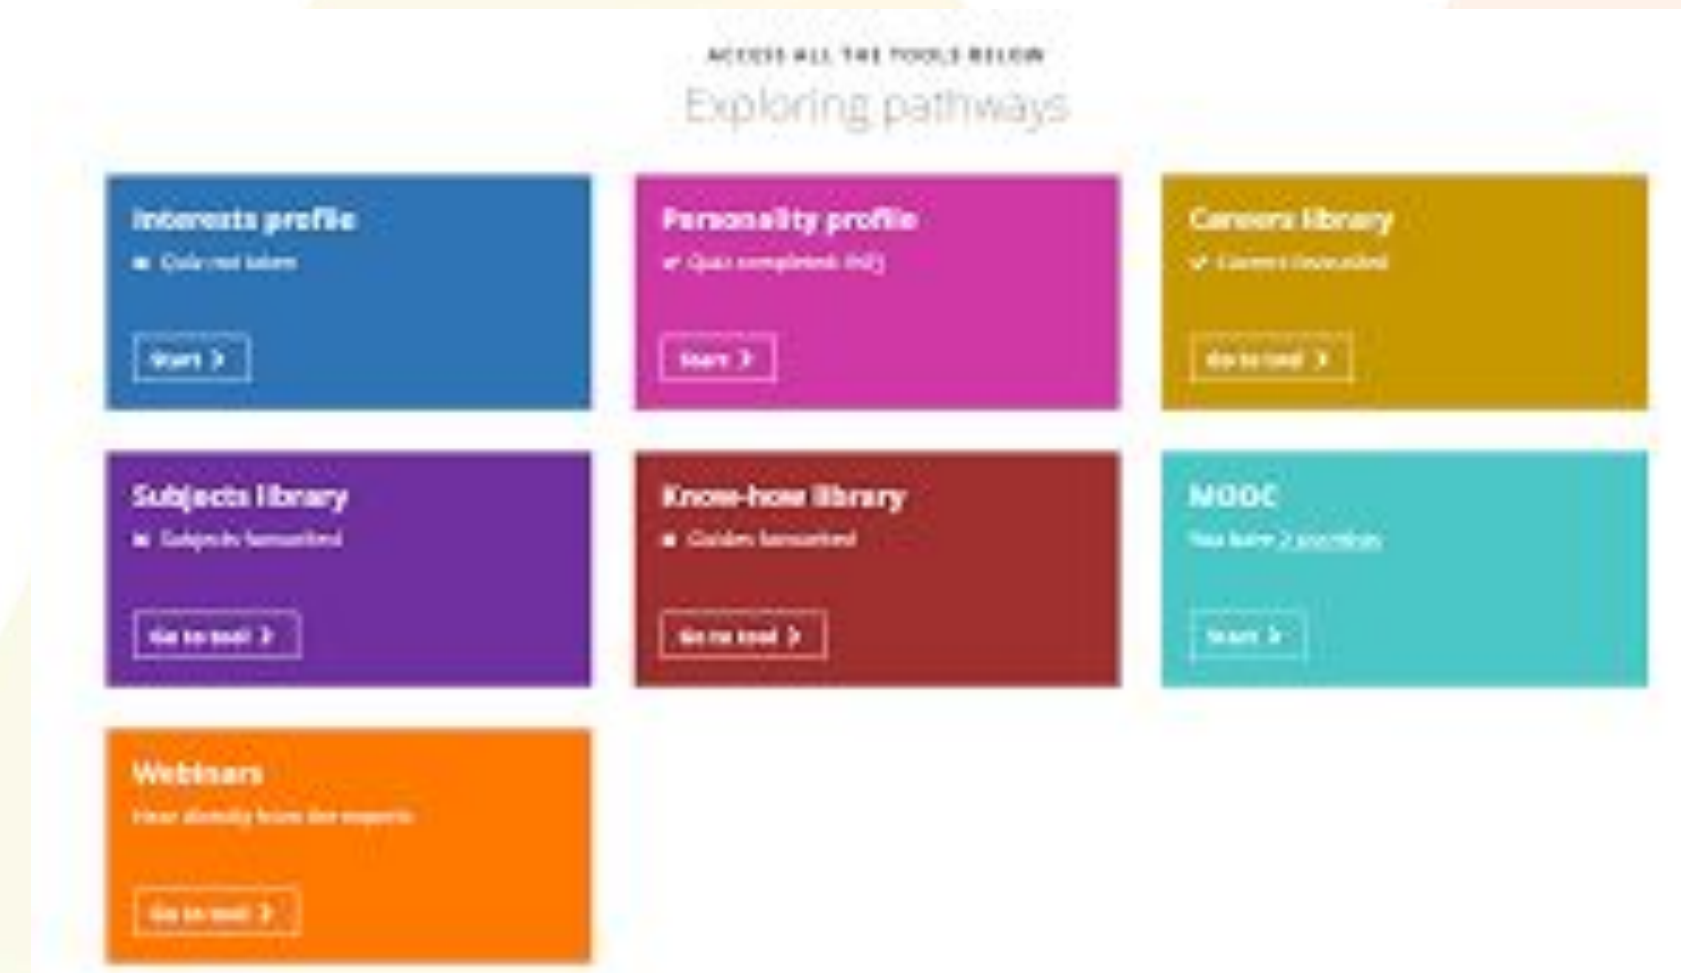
ACCESS ALL THE TOOLS BELOW

Exploring pathways

Interests profile

Quiz not taken

Start

Personality profile

Quiz completed: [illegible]

Start

Careers library

Careers favourited

Go to tool

Subjects library

Subjects favourited

Go to tool

Know-how library

Guides favourited

Go to tool

MOOC

You have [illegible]

Start

Webinars

Hear directly from the experts

Go to tool